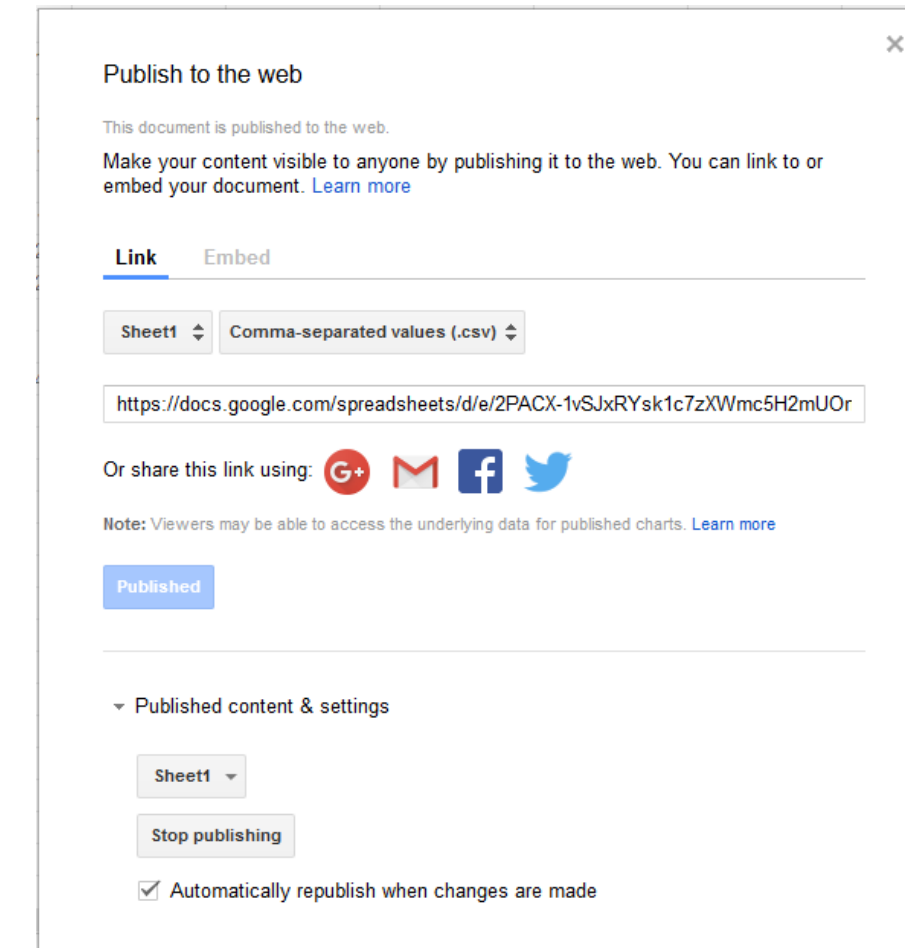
Publish to the web

×

This document is published to the web.

Make your content visible to anyone by publishing it to the web. You can link to or embed your document. Learn more

Link Embed

Sheet1 Comma-separated values (.csv)

https://docs.google.com/spreadsheets/d/e/2PACX-1vSJxRYsk1c7zXWmc5H2mUOr

Or share this link using:

Note: Viewers may be able to access the underlying data for published charts. Learn more

Published

Published content & settings

Sheet1

Stop publishing

Automatically republish when changes are made